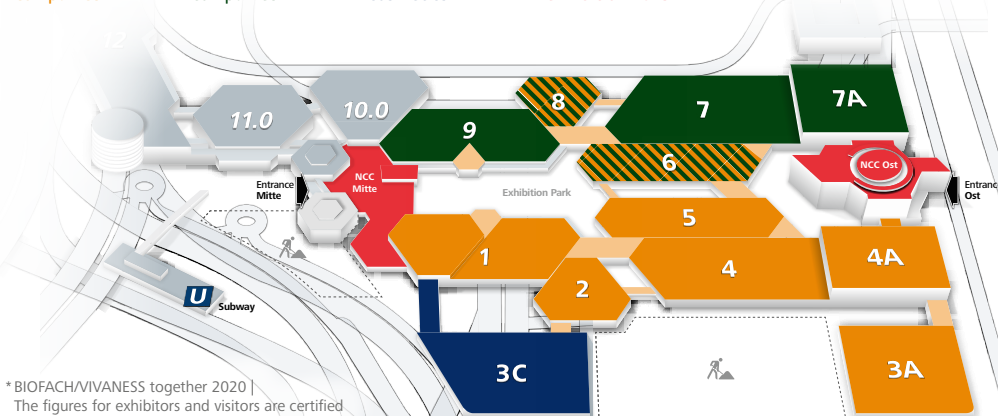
12

11.0

10.0

9

8

7

7A

6

NCC Mitte

NCC Ost

Entrance Mitte

Entrance Ost

Exhibition Park

5

1

4

4A

2

U

Subway

3C

3A

* BIOFACH/VIVANESS together 2020 | The figures for exhibitors and visitors are certified